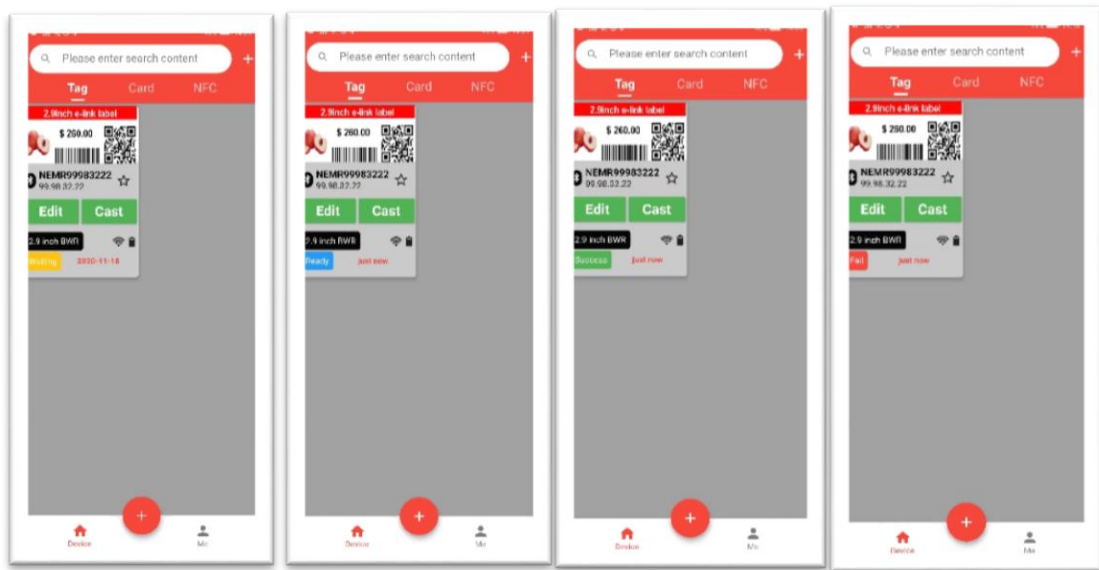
Please enter search content
+
Tag Card NFC
2.9inch e-link label
$ 260.00
NEMR99983222
99.98.32.22
Edit Cast
2.9 inch BWR
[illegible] 2020-11-18
+
Device Me

Please enter search content
+
Tag Card NFC
2.9inch e-link label
$ 260.00
NEMR99983222
99.98.32.22
Edit Cast
2.9 inch BWR
Ready just now
+
Device Me

Please enter search content
+
Tag Card NFC
2.9inch e-link label
$ 260.00
NEMR99983222
99.98.32.22
Edit Cast
2.9 inch BWR
Success just now
+
Device Me

Please enter search content
+
Tag Card NFC
2.9inch e-link label
$ 260.00
NEMR99983222
99.98.32.22
Edit Cast
2.9 inch BWR
Fail just now
+
Device Me